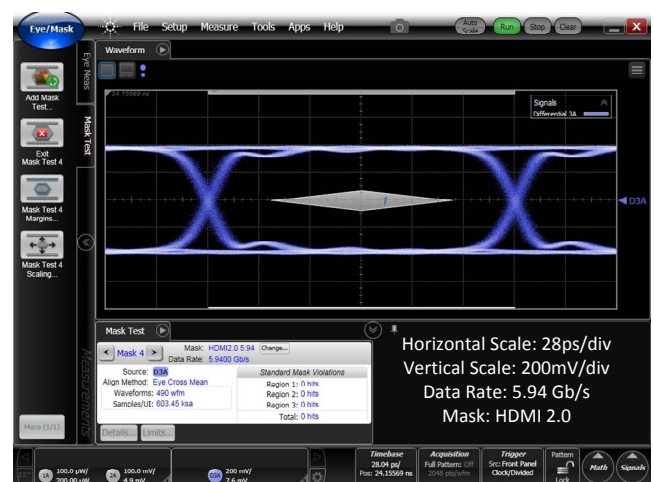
Eye/Mask
File Setup Measure Tools Apps Help
Auto Scale Run Stop Clear
Add Mask Test...
Exit Mask Test 4
Mask Test 4 Margins...
Mask Test 4 Scaling...
More (1/1)
Eye Meas
Mask Test
Waveform
24.15569 ns
Signals
Differential 3A
1
D3A
Mask Test
Mask 4
Mask: HDMI2.0 5.94 Change...
Data Rate: 5.9400 Gb/s
Source: D3A
Align Method: Eye Cross Mean
Waveforms: 490 wfm
Samples/UI: 603.45 ksa
Standard Mask Violations
Region 1: 0 hits
Region 2: 0 hits
Region 3: 0 hits
Total: 0 hits
Details... Limits...
Measurements
Horizontal Scale: 28ps/div
Vertical Scale: 200mV/div
Data Rate: 5.94 Gb/s
Mask: HDMI 2.0
1A 100.0 µW/ 200.00 µW
2A 100.0 mV/ 4.9 mV
D3A 200 mV/ 7.6 mV
Timebase 28.04 ps/ Pos: 24.15569 ns
Acquisition Full Pattern: Off 2048 pts/wfm
Trigger Src: Front Panel Clock/Divided
Pattern Lock
Math
Signals